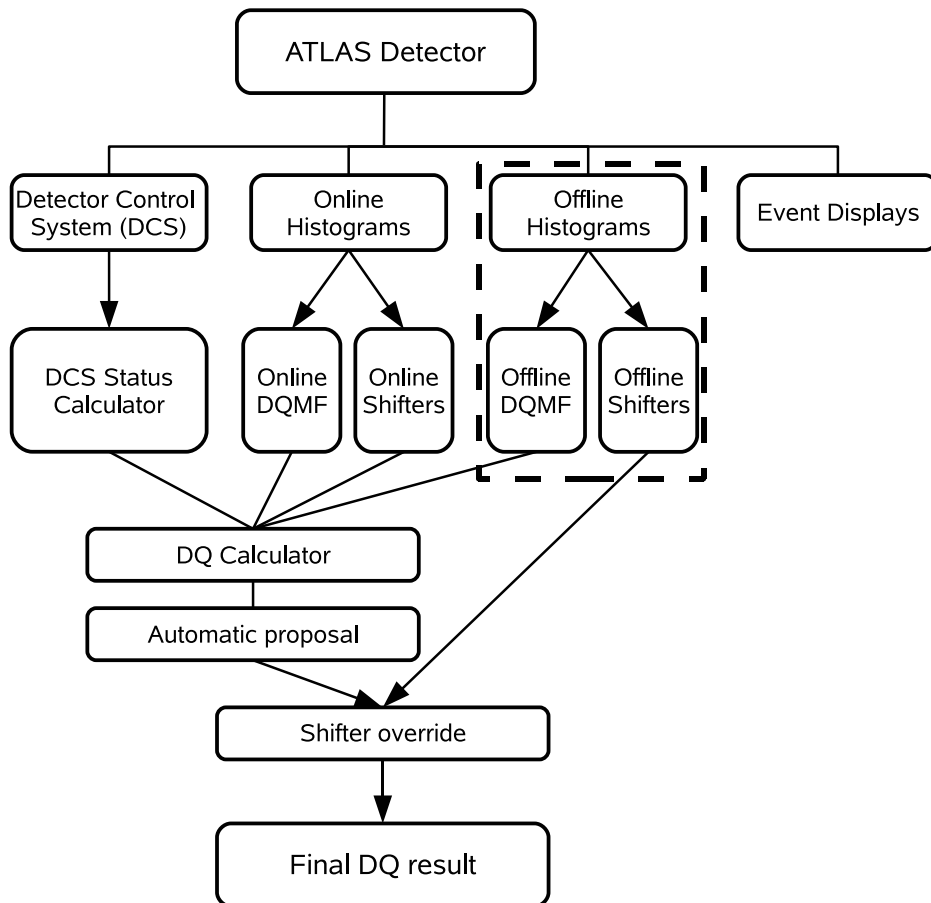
ATLAS Detector

Detector Control System (DCS)

Online Histograms

Offline Histograms

Event Displays

DCS Status Calculator

Online DQMF

Online Shifters

Offline DQMF

Offline Shifters

DQ Calculator

Automatic proposal

Shifter override

Final DQ result